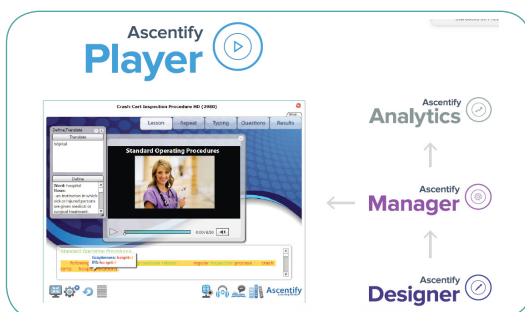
Ascentify
Player

Crash Cart Inspection Procedure MD (2008)

Lesson
Repeat
Typing
Questions
Results

Define/Translate
Translate
hospital
Define
Word: hospital
Noun:
- an institution in which sick or injured persons are given medical or surgical treatment

Standard Operating Procedures

0:00/4:55

Standard Operating Procedures

Ascentify

Ascentify
Analytics

Ascentify
Manager

Ascentify
Designer